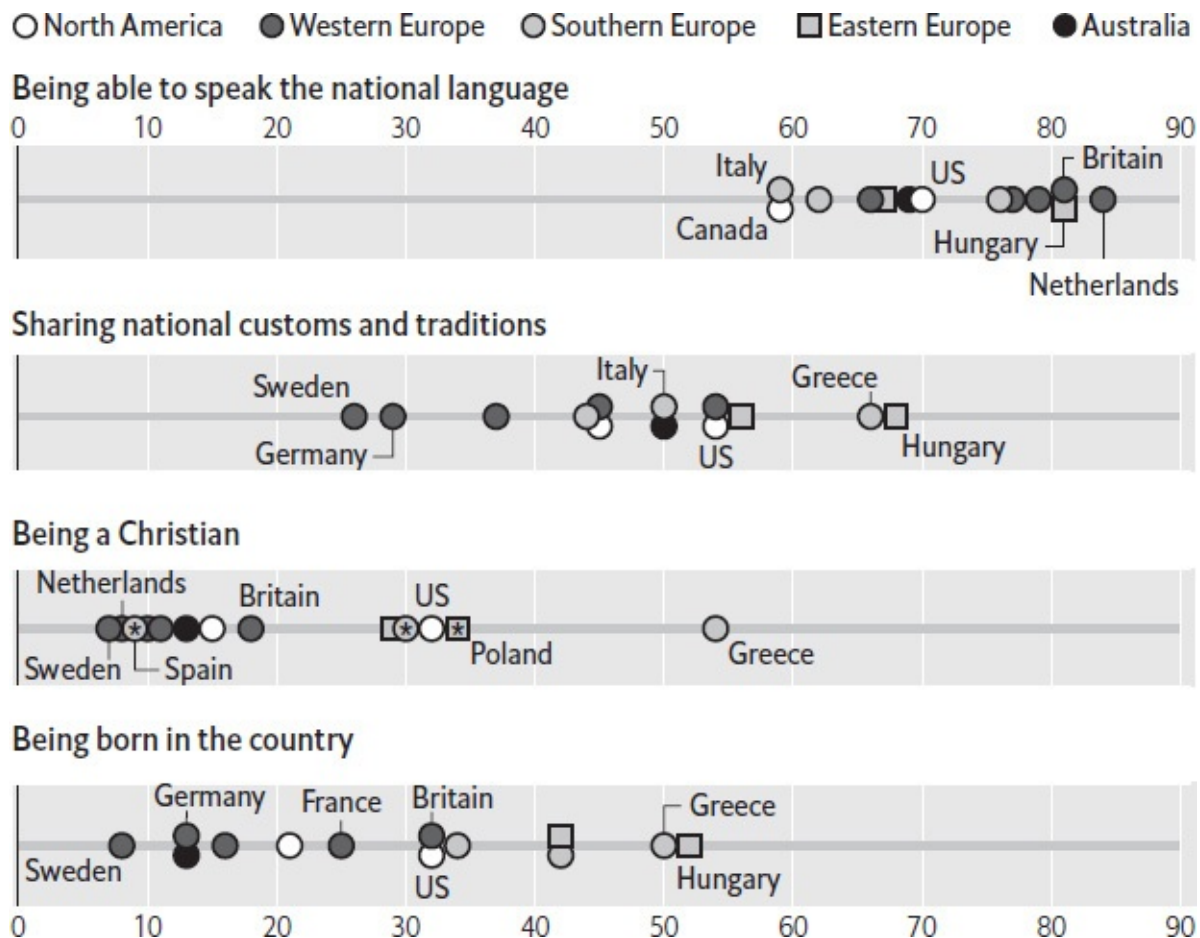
North America · Western Europe · Southern Europe · Eastern Europe · Australia

Being able to speak the national language

0 10 20 30 40 50 60 70 80 90

Italy
US
Britain
Canada
Hungary
Netherlands

Sharing national customs and traditions

Sweden
Italy
Greece
Germany
US
Hungary

Being a Christian

Netherlands
Britain
US
Sweden
Spain
Poland
Greece

Being born in the country

Germany
France
Britain
Greece
Sweden
US
Hungary

0 10 20 30 40 50 60 70 80 90